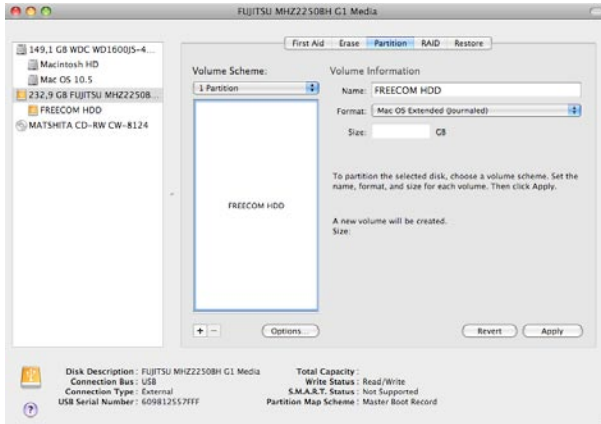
FUJITSU MHZ2250BH G1 Media

149,1 GB WDC WD1600JS-4...
Macintosh HD
Mac OS 10.5
232,9 GB FUJITSU MHZ22508...
FREECOM HDD
MATSHITA CD-RW CW-8124

First Aid Erase Partition RAID Restore

Volume Scheme:
1 Partition

FREECOM HDD

Volume Information
Name: FREECOM HDD
Format: Mac OS Extended (Journaled)
Size: GB

To partition the selected disk, choose a volume scheme. Set the name, format, and size for each volume. Then click Apply.

A new volume will be created.
Size:

+ − Options...

Revert Apply

Disk Description : FUJITSU MHZ2250BH G1 Media
Connection Bus : USB
Connection Type : External
USB Serial Number : 609812557FFF

Total Capacity :
Write Status : Read/Write
S.M.A.R.T. Status : Not Supported
Partition Map Scheme : Master Boot Record